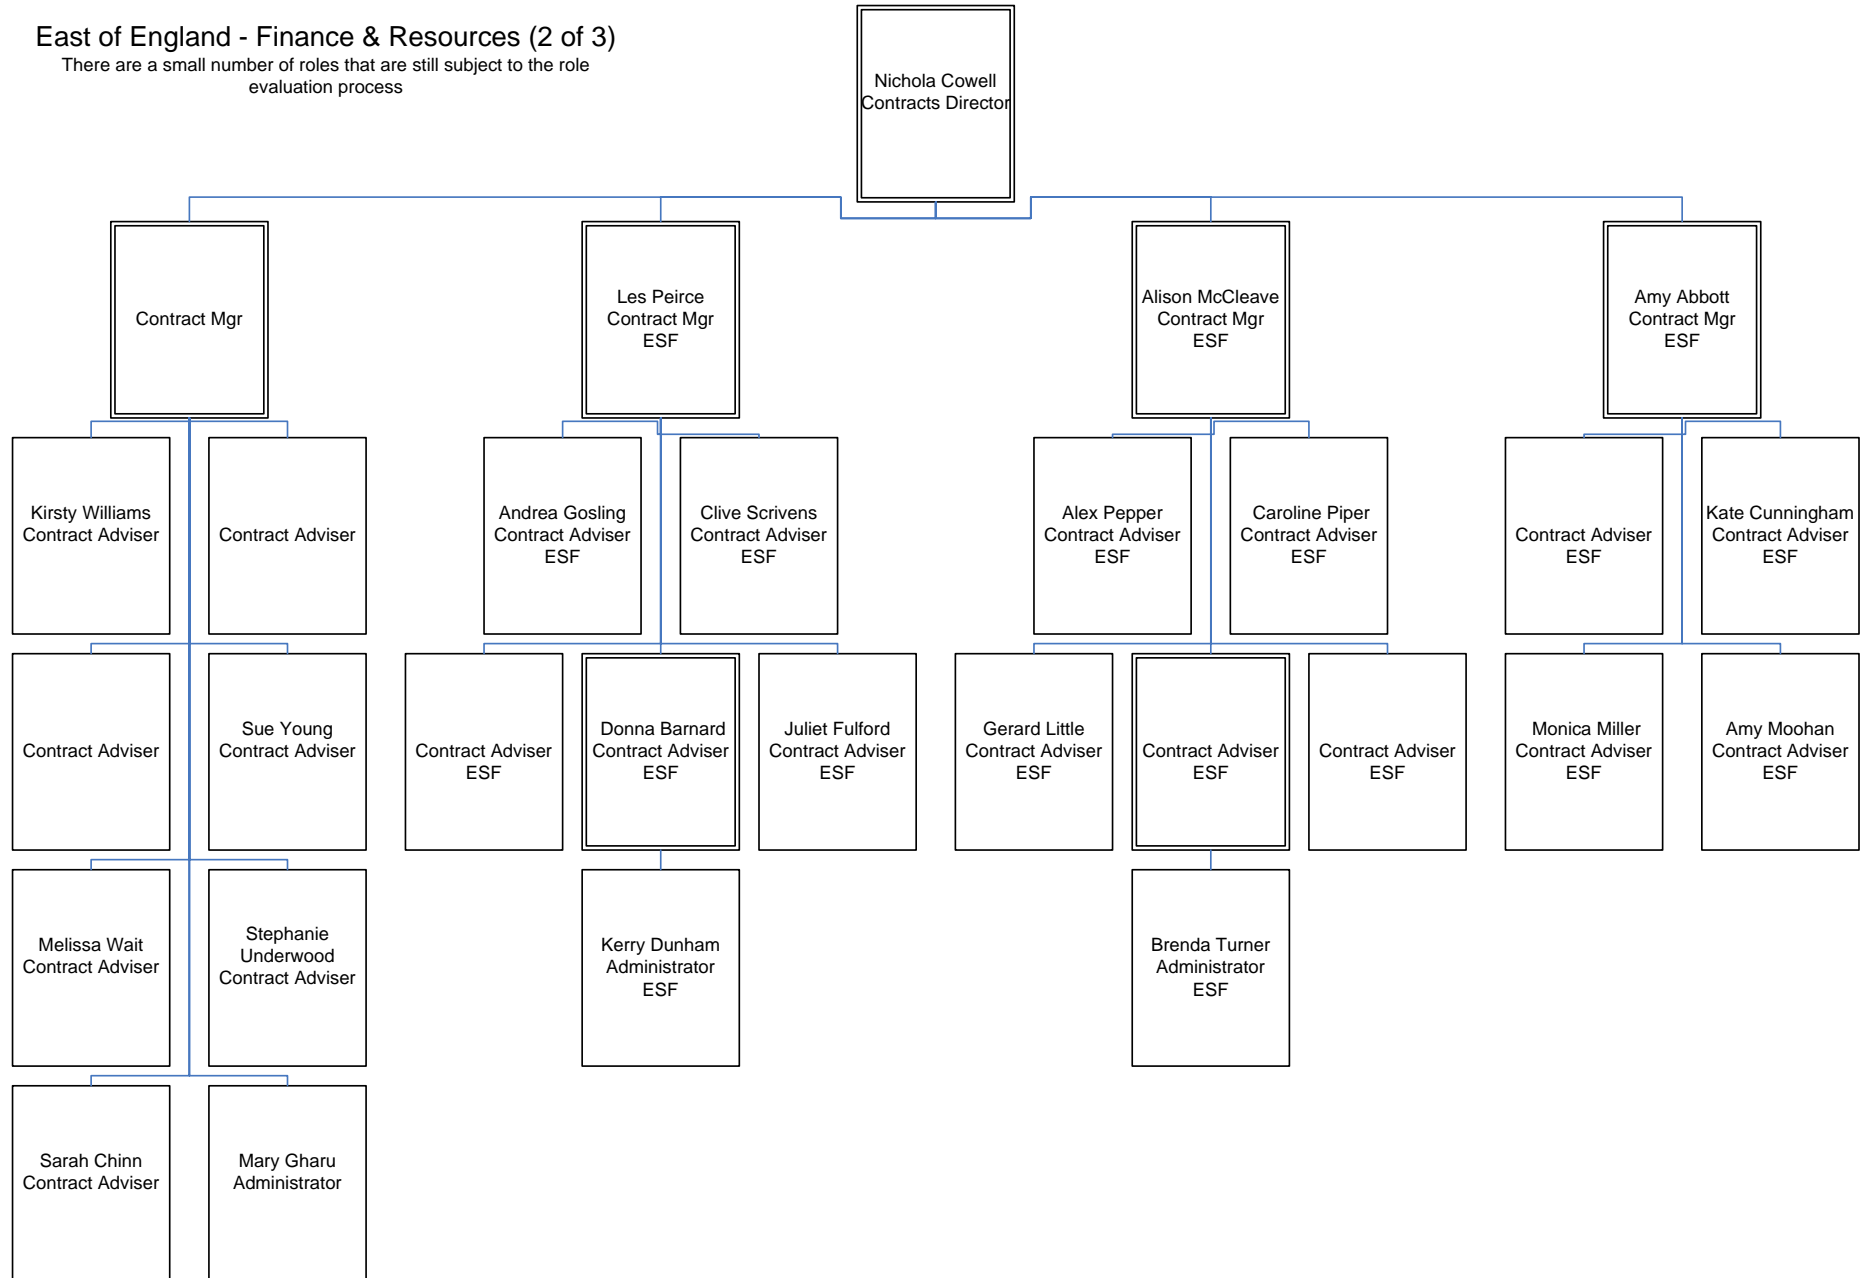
East of England - Finance & Resources (2 of 3)
There are a small number of roles that are still subject to the role evaluation process

Nichola Cowell
Contracts Director

Contract Mgr

Kirsty Williams
Contract Adviser

Contract Adviser

Contract Adviser

Sue Young
Contract Adviser

Melissa Wait
Contract Adviser

Stephanie Underwood
Contract Adviser

Sarah Chinn
Contract Adviser

Mary Gharu
Administrator

Les Peirce
Contract Mgr
ESF

Andrea Gosling
Contract Adviser
ESF

Clive Scrivens
Contract Adviser
ESF

Contract Adviser
ESF

Donna Barnard
Contract Adviser
ESF

Juliet Fulford
Contract Adviser
ESF

Kerry Dunham
Administrator
ESF

Alison McCleave
Contract Mgr
ESF

Alex Pepper
Contract Adviser
ESF

Caroline Piper
Contract Adviser
ESF

Gerard Little
Contract Adviser
ESF

Contract Adviser
ESF

Contract Adviser
ESF

Brenda Turner
Administrator
ESF

Amy Abbott
Contract Mgr
ESF

Contract Adviser
ESF

Kate Cunningham
Contract Adviser
ESF

Monica Miller
Contract Adviser
ESF

Amy Moohan
Contract Adviser
ESF